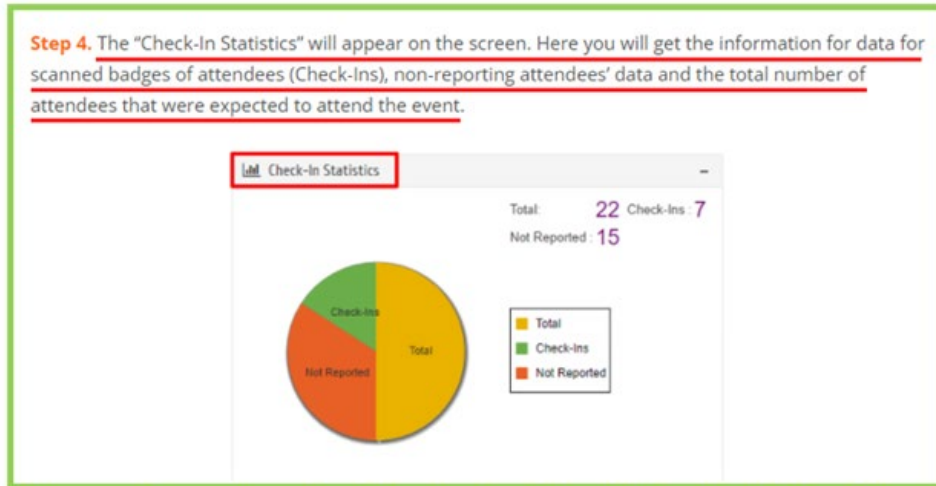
Step 4. The "Check-In Statistics" will appear on the screen. Here you will get the information for data for scanned badges of attendees (Check-Ins), non-reporting attendees' data and the total number of attendees that were expected to attend the event.

Check-In Statistics

–

Total: 22 Check-Ins : 7
Not Reported : 15

Check-Ins
Total
Not Reported

Total
Check-Ins
Not Reported